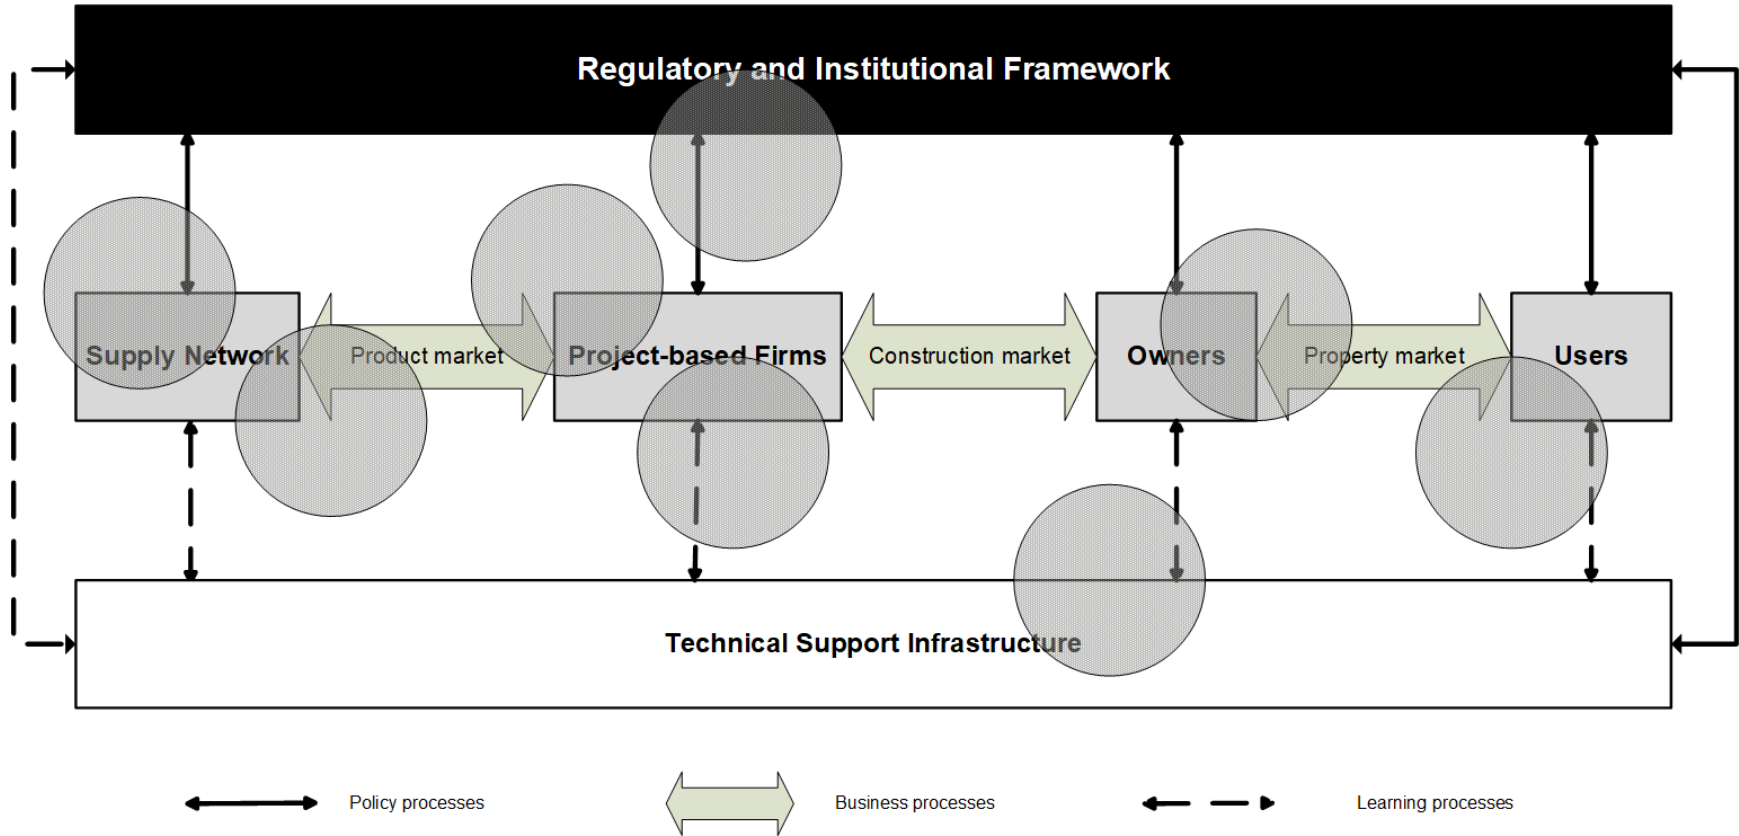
Regulatory and Institutional Framework

Supply Network

Product market

Project-based Firms

Construction market

Owners

Property market

Users

Technical Support Infrastructure

Policy processes

Business processes

Learning processes